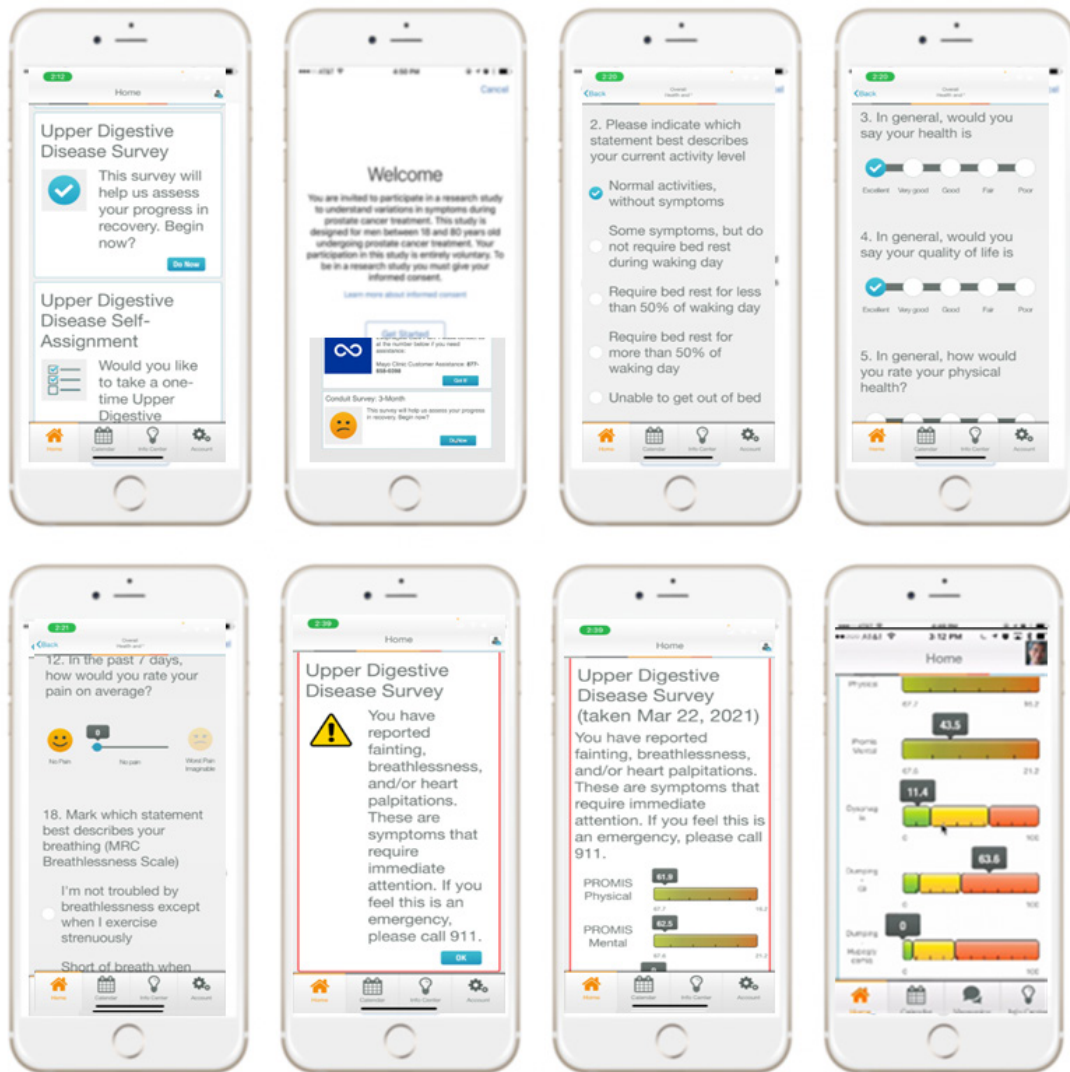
2:12
Home

Upper Digestive Disease Survey

This survey will help us assess your progress in recovery. Begin now?

Do Now

Upper Digestive Disease Self-Assignment

Would you like to take a one-time Upper Digestive

Home Calendar Info Center Account

Cancel

Welcome

You are invited to participate in a research study to understand variations in symptoms during prostate cancer treatment. This study is designed for men between 18 and 80 years old undergoing prostate cancer treatment. Your participation in this study is entirely voluntary. To be in a research study you must give your informed consent.

Learn more about informed consent

Get Started

Mayo Clinic Customer Assistance: 877-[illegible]

Got It

Conduit Survey: 3-Month

This survey will help us assess your progress in recovery. Begin now?

Do Now

2:20
Back

2. Please indicate which statement best describes your current activity level

Normal activities, without symptoms

Some symptoms, but do not require bed rest during waking day

Require bed rest for less than 50% of waking day

Require bed rest for more than 50% of waking day

Unable to get out of bed

Home Calendar Info Center Account

2:20
Back

3. In general, would you say your health is

Excellent Very good Good Fair Poor

4. In general, would you say your quality of life is

Excellent Very good Good Fair Poor

5. In general, how would you rate your physical health?

Home Calendar Info Center Account

2:21
Back

12. In the past 7 days, how would you rate your pain on average?

0

No Pain No pain Worst Pain Imaginable

18. Mark which statement best describes your breathing (MRC Breathlessness Scale)

I'm not troubled by breathlessness except when I exercise strenuously

Short of breath when

Home Calendar Info Center Account

2:39
Home

Upper Digestive Disease Survey

You have reported fainting, breathlessness, and/or heart palpitations. These are symptoms that require immediate attention. If you feel this is an emergency, please call 911.

OK

Home Calendar Info Center Account

2:39
Home

Upper Digestive Disease Survey (taken Mar 22, 2021)

You have reported fainting, breathlessness, and/or heart palpitations. These are symptoms that require immediate attention. If you feel this is an emergency, please call 911.

PROMIS Physical 61.9

PROMIS Mental 62.5

Home Calendar Info Center Account

AT&T 3:12 PM
Home

Physical
67.7 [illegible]

43.5
Promis Mental
67.6 21.2

11.4
Dysphagia
0 100

63.6
Dumping - GI
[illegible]

0
Dumping Hypoglycemia
0 100

Home Calendar Messages Info Center